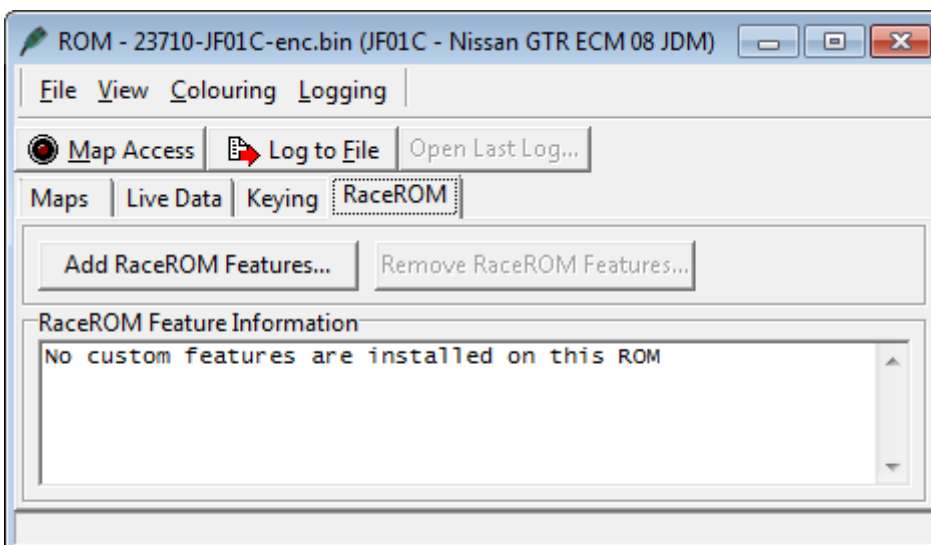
ROM - 23710-JF01C-enc.bin (JF01C - Nissan GTR ECM 08 JDM)

File View Colouring Logging

Map Access
Log to File
Open Last Log...

Maps
Live Data
Keying
RaceROM

Add RaceROM Features...
Remove RaceROM Features...

RaceROM Feature Information

No custom features are installed on this ROM